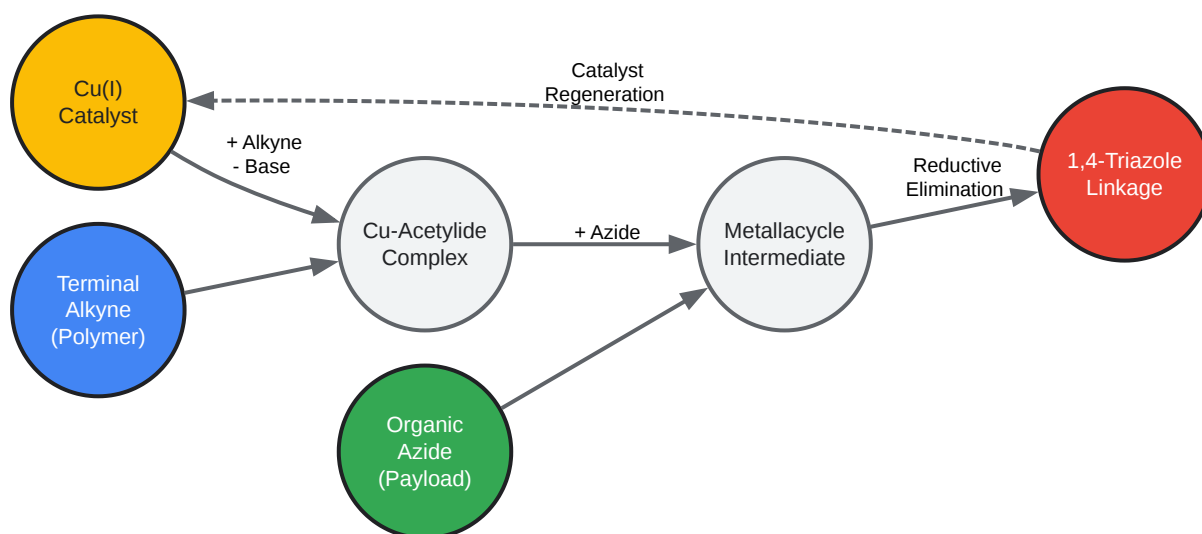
Cu(I) Catalyst

Catalyst Regeneration

+ Alkyne
- Base

1,4-Triazole Linkage

Reductive Elimination

Cu-Acetylide Complex

+ Azide

Metallacycle Intermediate

Terminal Alkyne (Polymer)

Organic Azide (Payload)